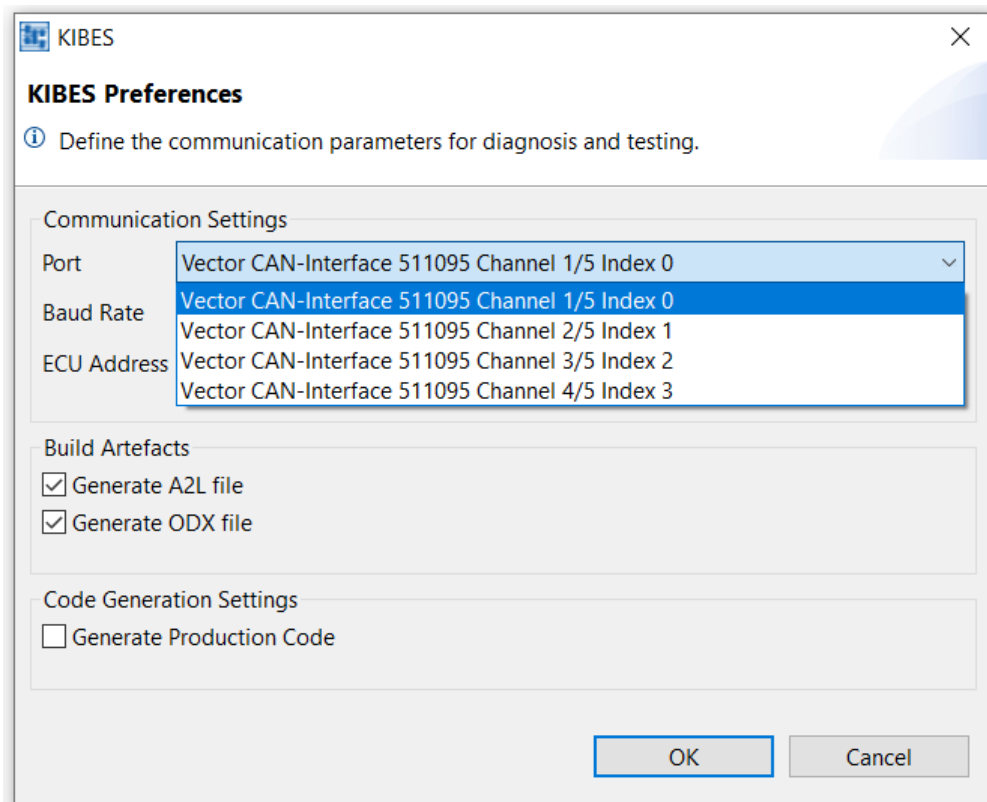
KIBES

KIBES Preferences

Define the communication parameters for diagnosis and testing.

Communication Settings

Port Vector CAN-Interface 511095 Channel 1/5 Index 0

Baud Rate

ECU Address

Vector CAN-Interface 511095 Channel 1/5 Index 0
Vector CAN-Interface 511095 Channel 2/5 Index 1
Vector CAN-Interface 511095 Channel 3/5 Index 2
Vector CAN-Interface 511095 Channel 4/5 Index 3

Build Artefacts

Generate A2L file

Generate ODX file

Code Generation Settings

Generate Production Code

OK

Cancel